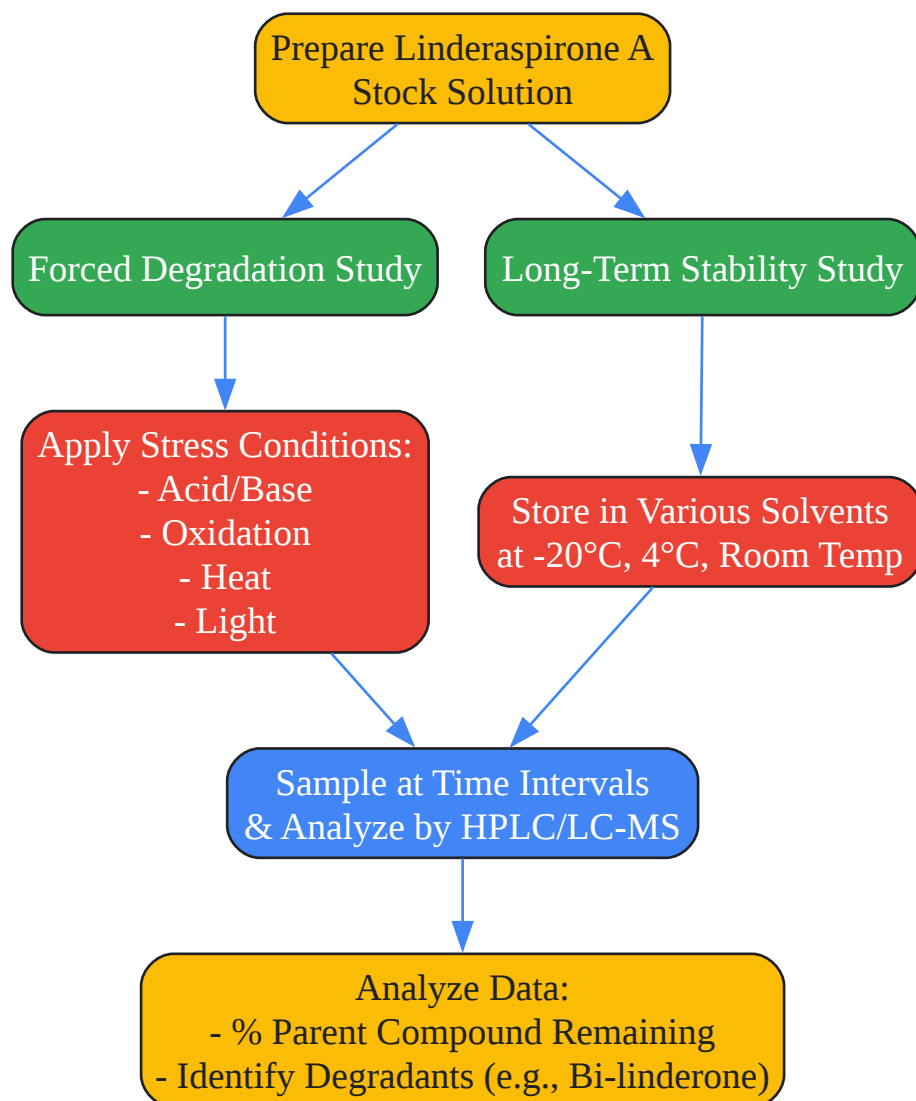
Prepare Linderaspirone A
Stock Solution

Forced Degradation Study

Long-Term Stability Study

Apply Stress Conditions:
- Acid/Base
- Oxidation
- Heat
- Light

Store in Various Solvents
at -20°C, 4°C, Room Temp

Sample at Time Intervals
& Analyze by HPLC/LC-MS

Analyze Data:
- % Parent Compound Remaining
- Identify Degradants (e.g., Bi-linderone)